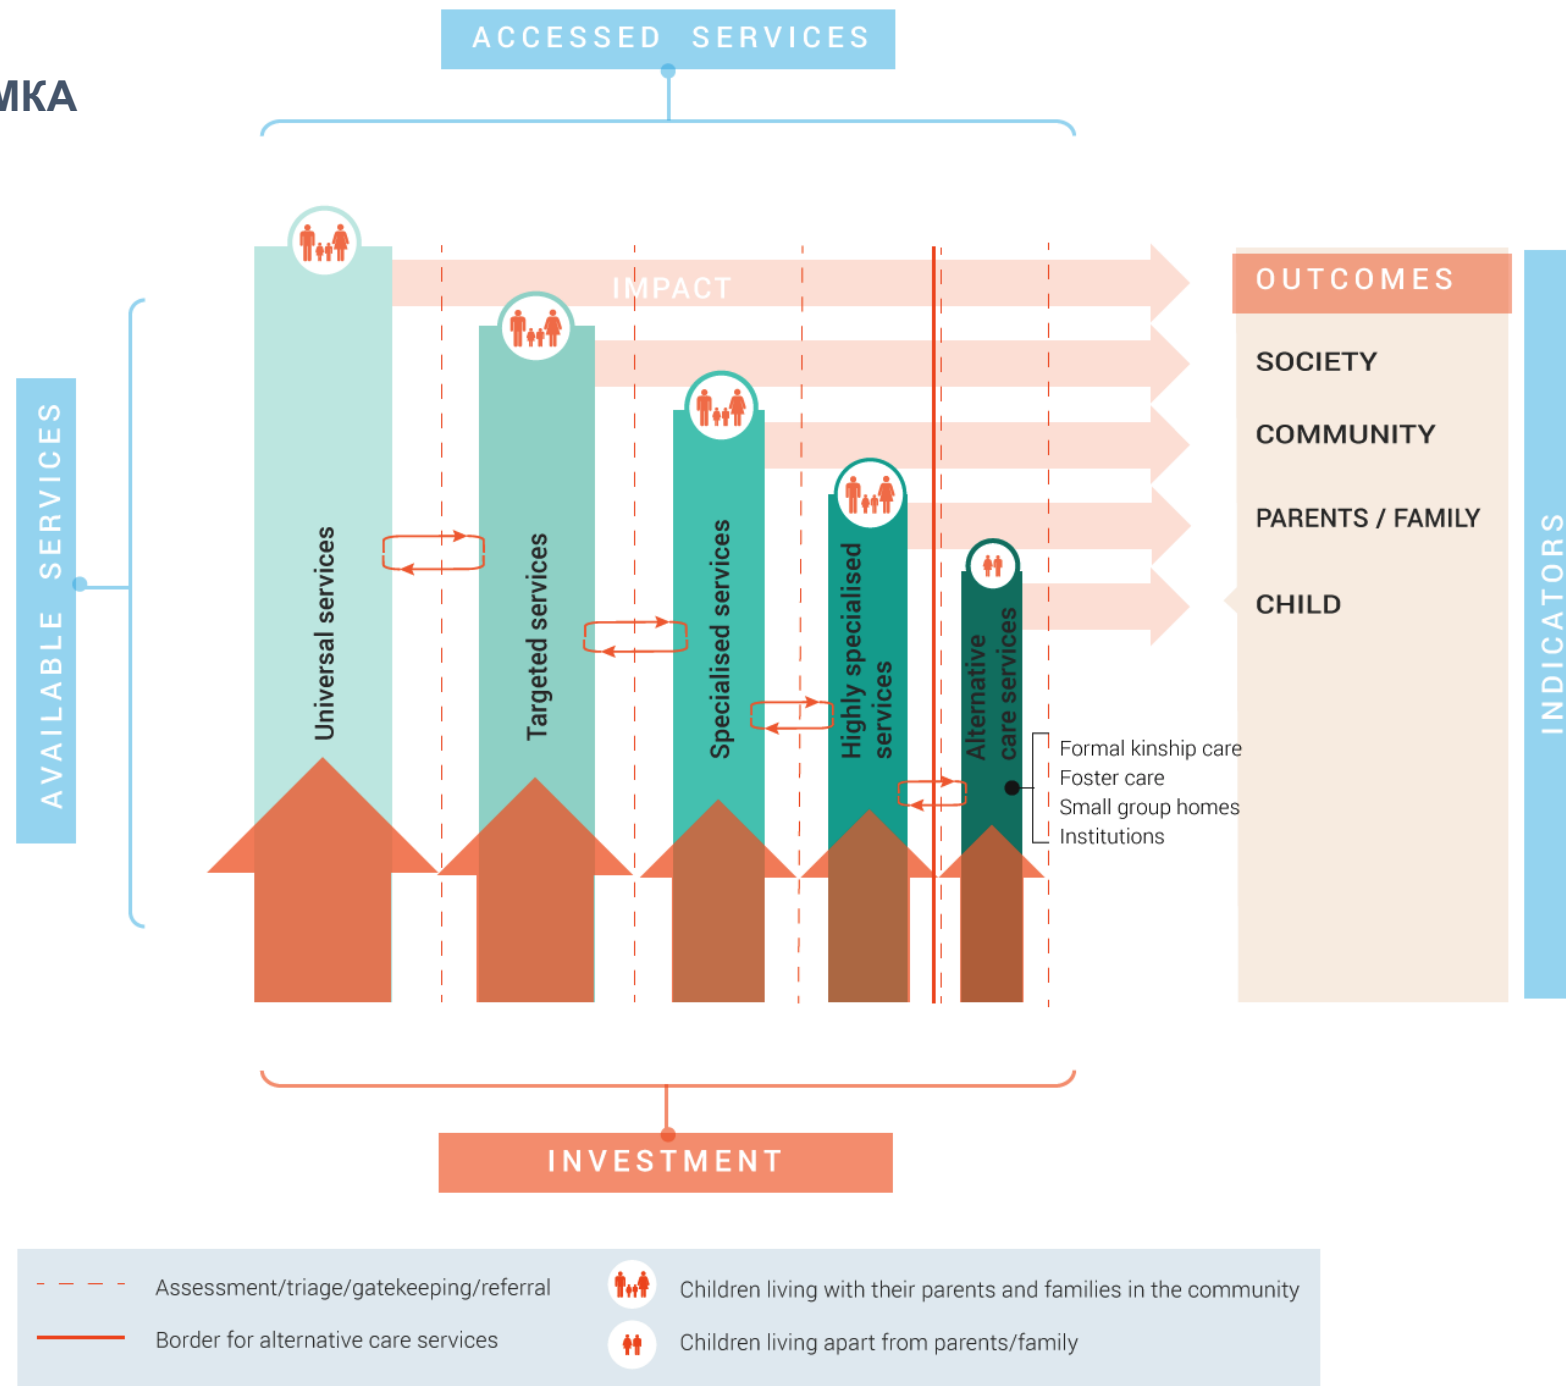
ACCESSED SERVICES

MKA

AVAILABLE SERVICES

IMPACT

Universal services

Targeted services

Specialised services

Highly specialised services

Alternative care services

Formal kinship care
Foster care
Small group homes
Institutions

OUTCOMES

SOCIETY

COMMUNITY

PARENTS / FAMILY

CHILD

INDICATORS

INVESTMENT

Assessment/triage/gatekeeping/referral

Border for alternative care services

Children living with their parents and families in the community

Children living apart from parents/family